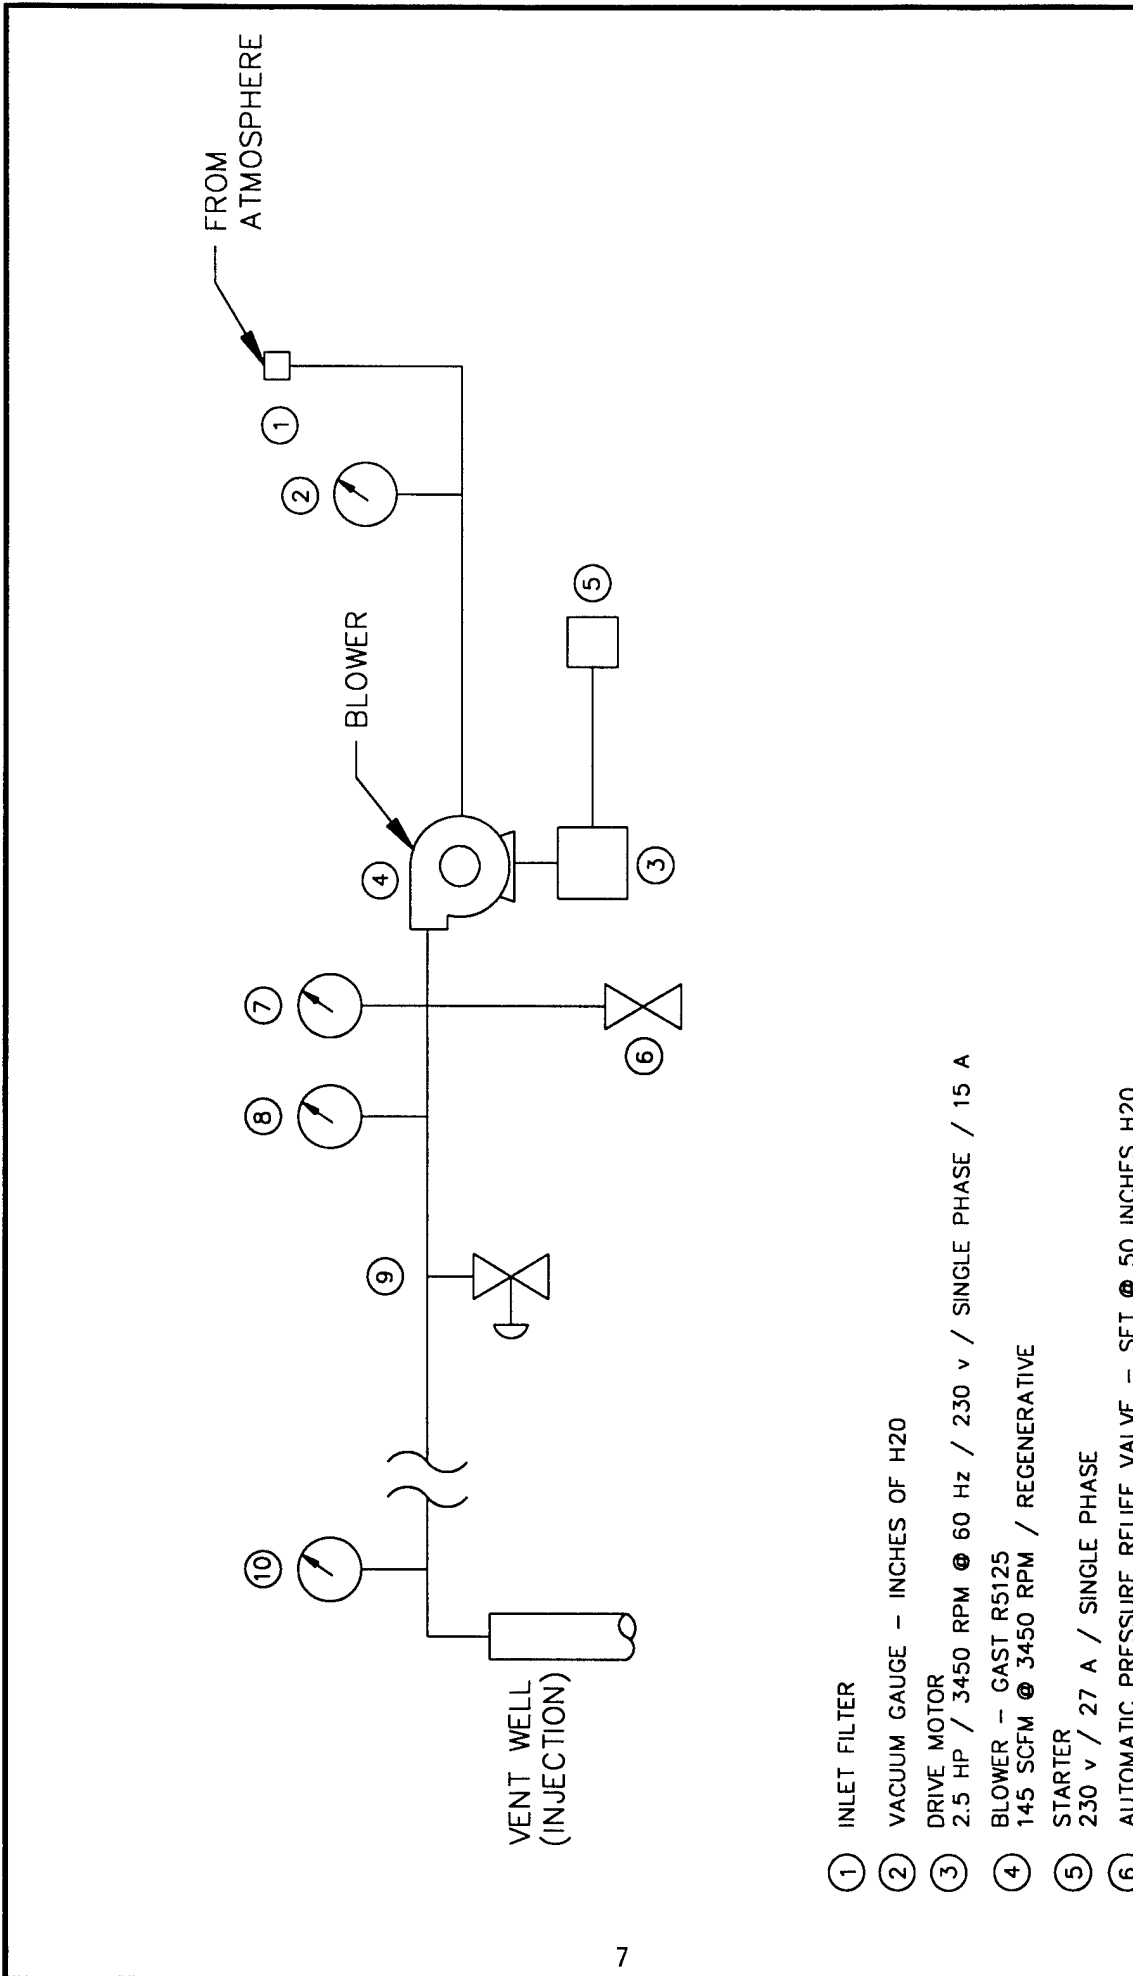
FROM ATMOSPHERE

BLOWER

VENT WELL (INJECTION)

1
2
3
4
5
6
7
8
9
10

1 INLET FILTER

2 VACUUM GAUGE – INCHES OF H20

3 DRIVE MOTOR
2.5 HP / 3450 RPM @ 60 Hz / 230 v / SINGLE PHASE / 15 A

4 BLOWER – GAST R5125
145 SCFM @ 3450 RPM / REGENERATIVE

5 STARTER
230 v / 27 A / SINGLE PHASE

6 AUTOMATIC PRESSURE RELIEF VALVE – SET @ 50 INCHES H20

7